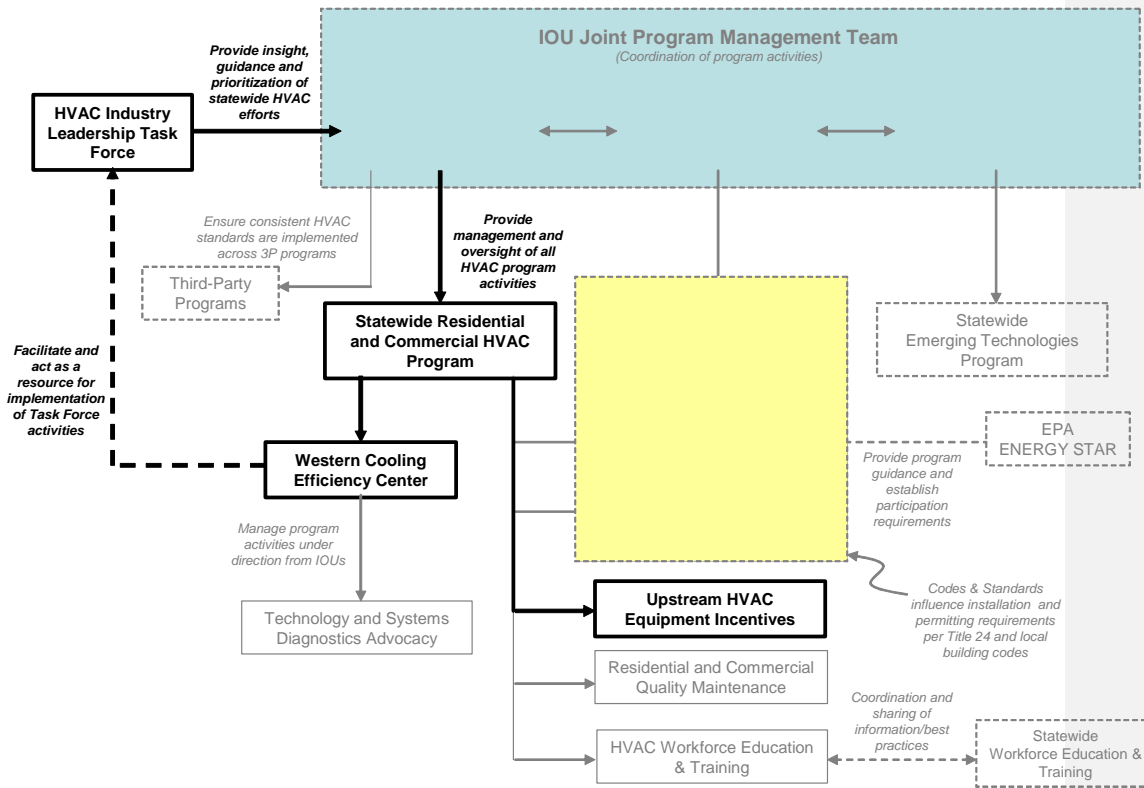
IOU Joint Program Management Team
(Coordination of program activities)

HVAC Industry Leadership Task Force

Provide insight, guidance and prioritization of statewide HVAC efforts

Ensure consistent HVAC standards are implemented across 3P programs

Third-Party Programs

Provide management and oversight of all HVAC program activities

Statewide Residential and Commercial HVAC Program

Facilitate and act as a resource for implementation of Task Force activities

Western Cooling Efficiency Center

Manage program activities under direction from IOUs

Technology and Systems Diagnostics Advocacy

Statewide Emerging Technologies Program

EPA ENERGY STAR

Provide program guidance and establish participation requirements

Codes & Standards influence installation and permitting requirements per Title 24 and local building codes

Upstream HVAC Equipment Incentives

Residential and Commercial Quality Maintenance

Coordination and sharing of information/best practices

HVAC Workforce Education & Training

Statewide Workforce Education & Training